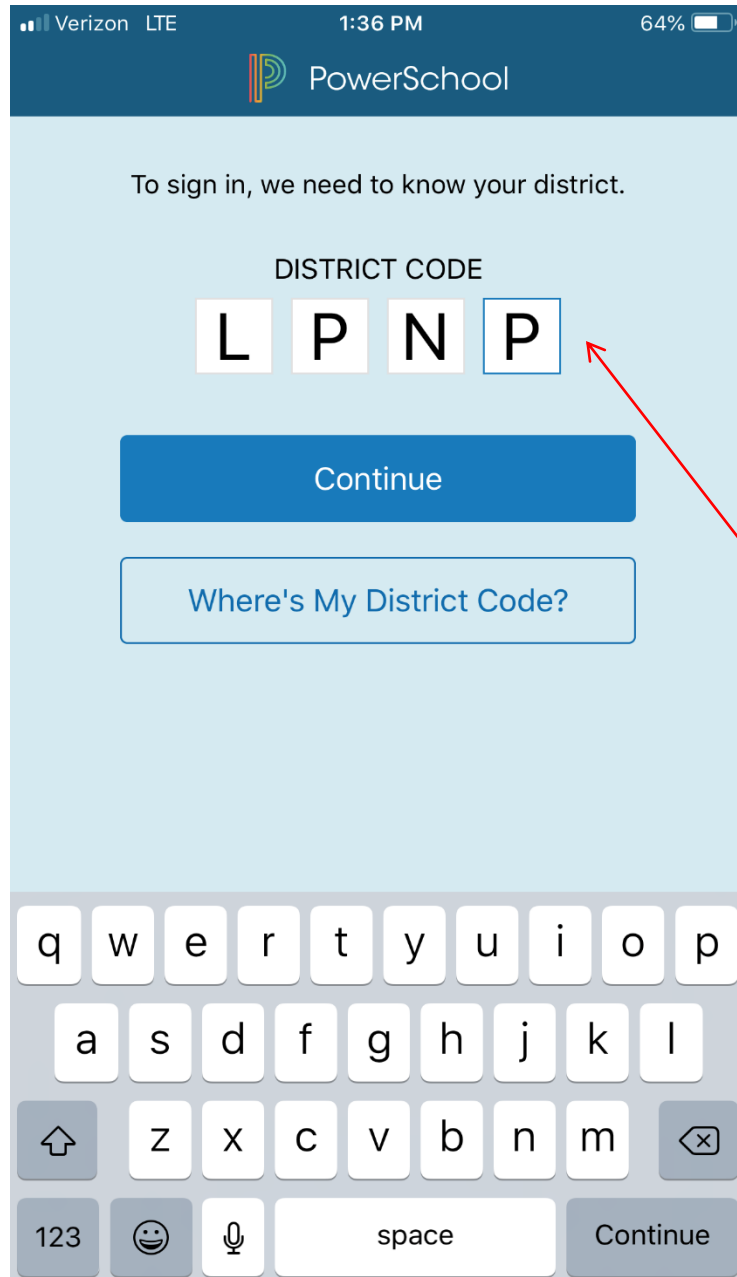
Verizon LTE 1:36 PM 64%

PowerSchool

To sign in, we need to know your district.

DISTRICT CODE

L P N P

Continue

Where's My District Code?

q w e r t y u i o p
a s d f g h j k l
z x c v b n m
123 space Continue